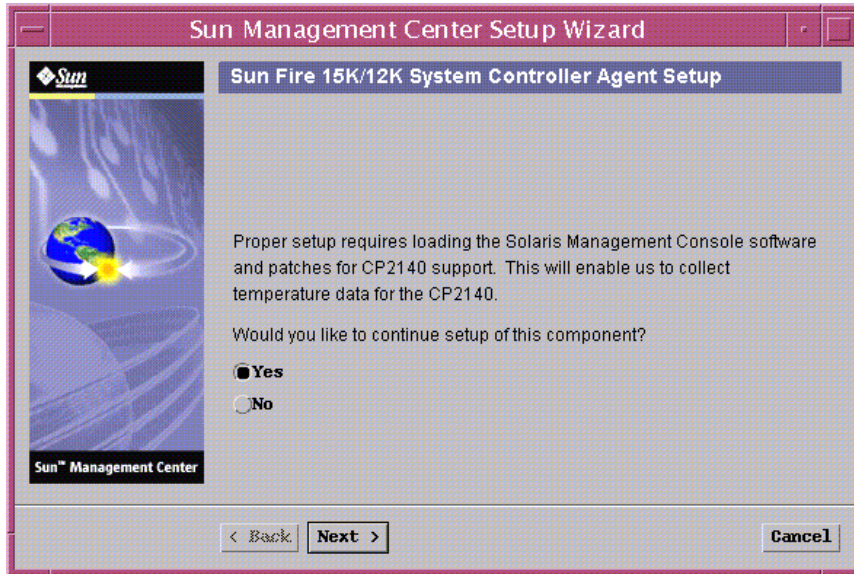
Sun Management Center Setup Wizard

Sun

Sun Fire 15K/12K System Controller Agent Setup

Proper setup requires loading the Solaris Management Console software and patches for CP2140 support. This will enable us to collect temperature data for the CP2140.

Would you like to continue setup of this component?

Yes

No

Sun™ Management Center

< Back

Next >

Cancel